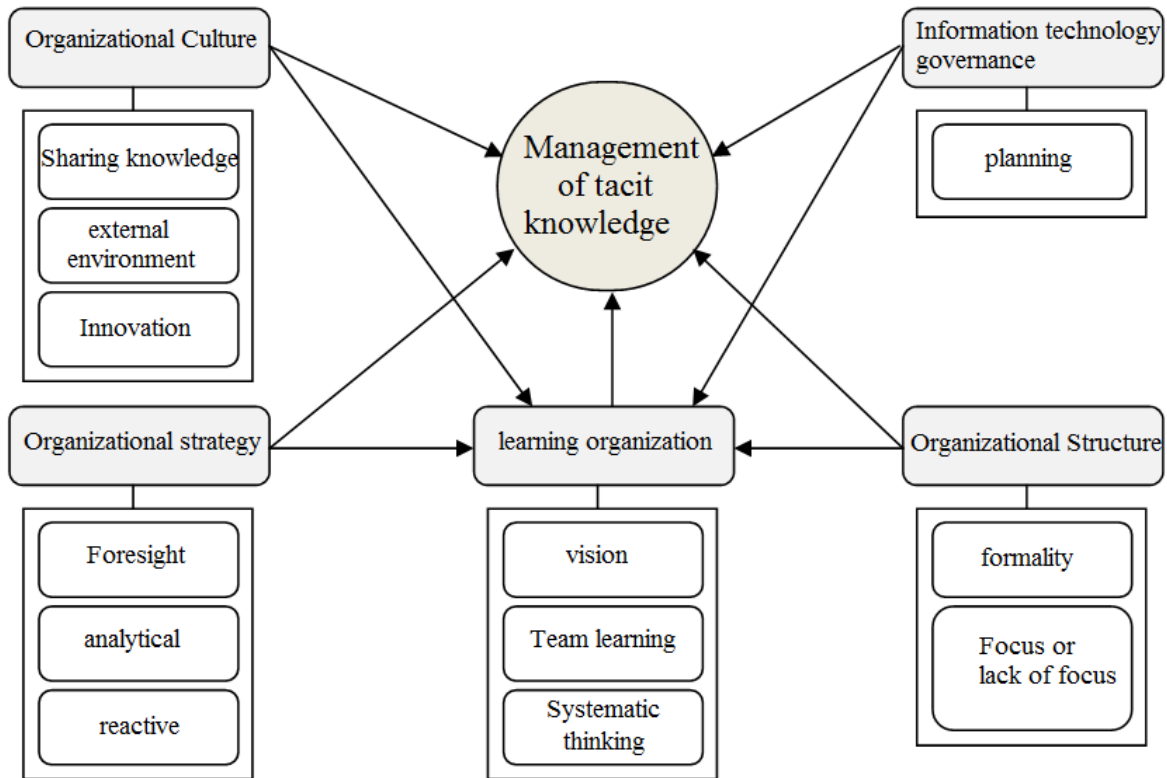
Organizational Culture

Sharing knowledge

external environment

Innovation

Management of tacit knowledge

Information technology governance

planning

Organizational strategy

Foresight

analytical

reactive

learning organization

vision

Team learning

Systematic thinking

Organizational Structure

formality

Focus or lack of focus